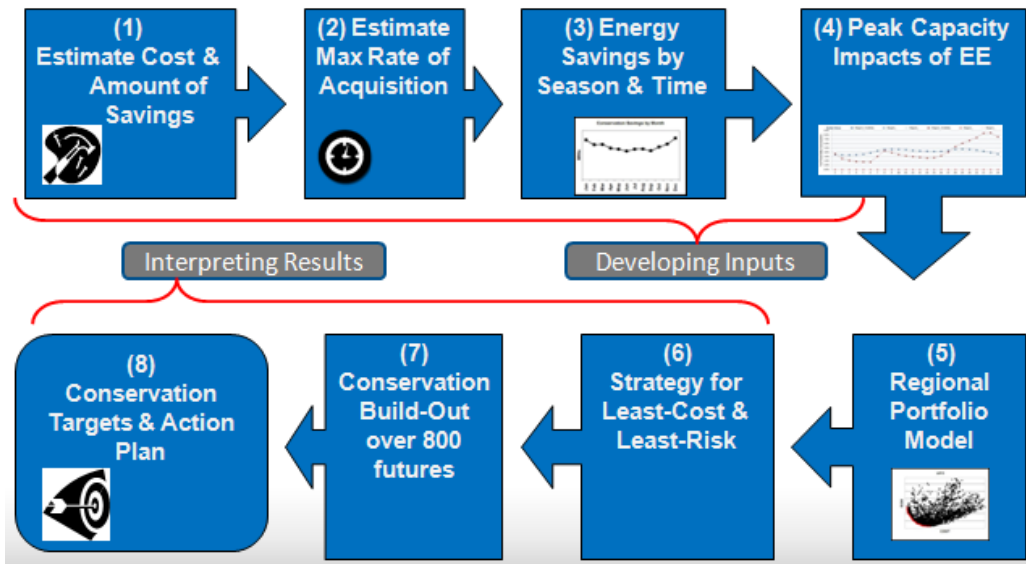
(1)
Estimate Cost & Amount of Savings

(2) Estimate Max Rate of Acquisition

(3) Energy Savings by Season & Time

Conservation Savings by Month

(4) Peak Capacity Impacts of EE

Interpreting Results

Developing Inputs

(8)
Conservation Targets & Action Plan

(7)
Conservation Build-Out over 800 futures

(6)
Strategy for Least-Cost & Least-Risk

(5)
Regional Portfolio Model